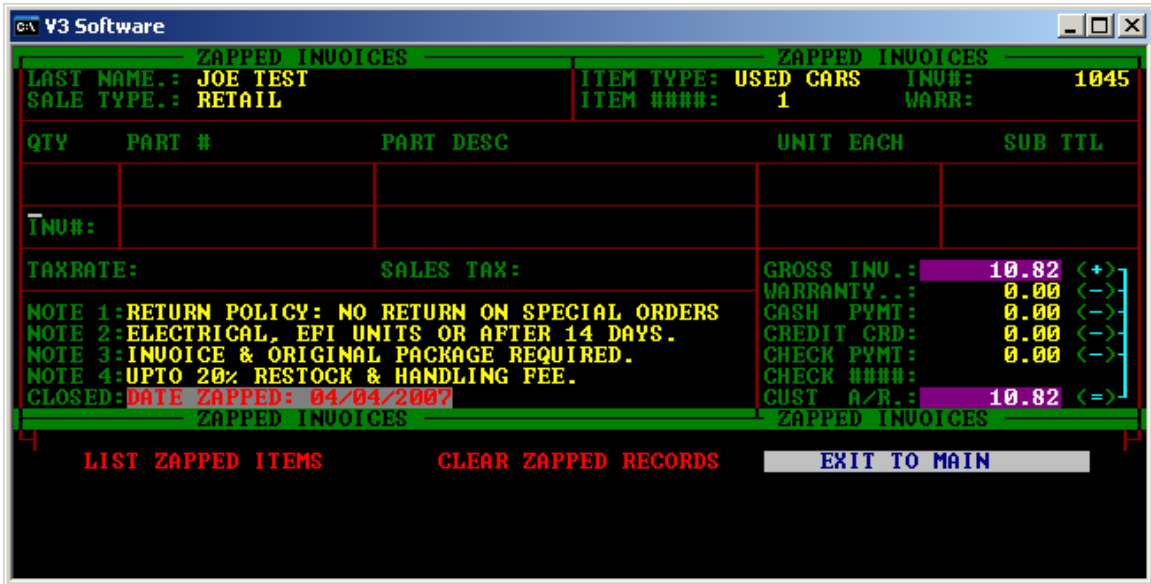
V3 Software

ZAPPED INVOICES
LAST NAME.: JOE TEST
SALE TYPE.: RETAIL

ZAPPED INVOICES
ITEM TYPE: USED CARS INV#: 1045
ITEM ####: 1 WARR:

| QTY | PART # | PART DESC | UNIT EACH | SUB TTL |
|---|---|---|---|---|
| | | | | |
| INV#: | | | | |

TAXRATE: SALES TAX:

NOTE 1:RETURN POLICY: NO RETURN ON SPECIAL ORDERS
NOTE 2:ELECTRICAL, EFI UNITS OR AFTER 14 DAYS.
NOTE 3:INVOICE & ORIGINAL PACKAGE REQUIRED.
NOTE 4:UPTO 20% RESTOCK & HANDLING FEE.
CLOSED:DATE ZAPPED: 04/04/2007

GROSS INV.: 10.82 (+)
WARRANTY..: 0.00 (-)
CASH PYMT: 0.00 (-)
CREDIT CRD: 0.00 (-)
CHECK PYMT: 0.00 (-)
CHECK ####:
CUST A/R.: 10.82 (=)

ZAPPED INVOICES
ZAPPED INVOICES

LIST ZAPPED ITEMS CLEAR ZAPPED RECORDS EXIT TO MAIN